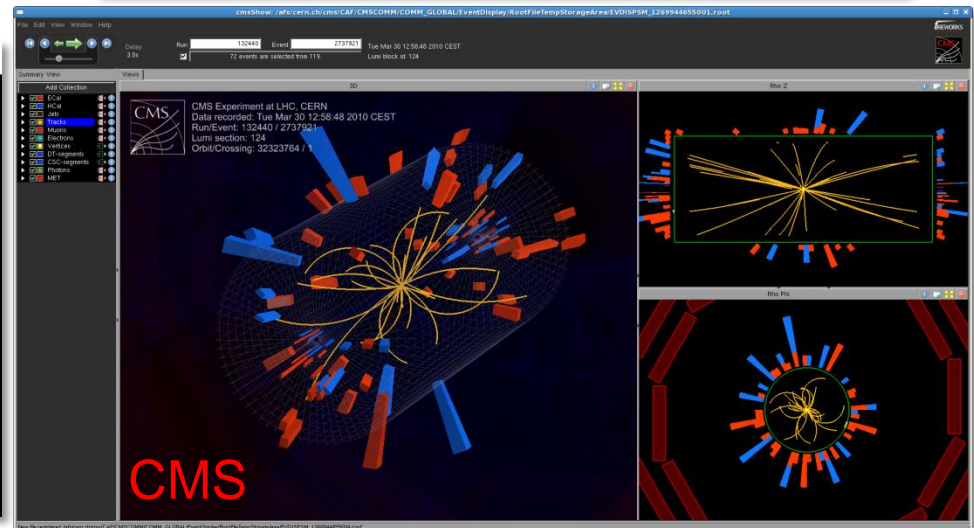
cmsShow: /afs/cern.ch/cms/CAF/CMSCOMM/COMM_GLOBAL/EventDisplay/RootFileTempStorageArea/EVDISPSM_1269944655001.root

File Edit View Window Help

Delay 3.0s

Run 132440 Event 2737921 Tue Mar 30 12:58:48 2010 CEST

72 events are selected from 119. Lumi block id: 124

FIREWORKS

Summary View

Add Collection

ECal
HCal
Jets
Tracks
Muons
Electrons
Vertices
DT-segments
CSC-segments
Photons
MET

Views

3D

CMS

CMS Experiment at LHC, CERN
Data recorded: Tue Mar 30 12:58:48 2010 CEST
Run/Event: 132440 / 2737921
Lumi section: 124
Orbit/Crossing: 32323764 / 1

Rho Z

Rho Phi

CMS

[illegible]